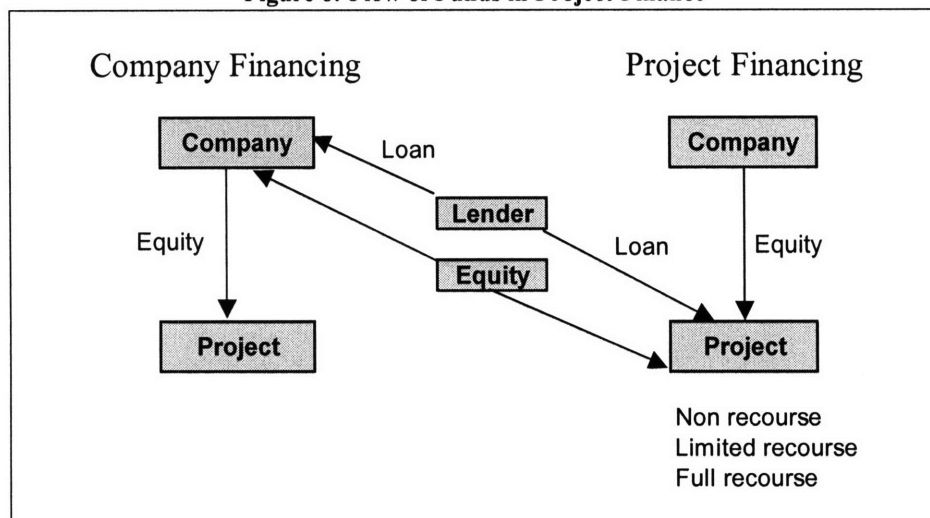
Figure 3: Flow of Funds in Project Finance

Company Financing

Project Financing

Company

Loan

Company

Equity

Lender

Loan

Equity

Equity

Project

Project

Non recourse
Limited recourse
Full recourse